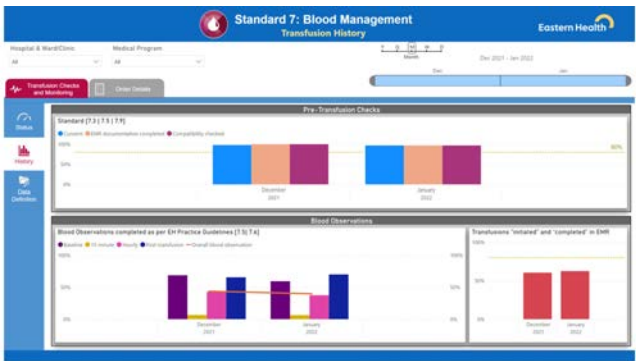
Standard 7: Blood Management
Transfusion History

Eastern Health

Hospital & Ward/Clinic
All

Medical Program
All

Month

Dec 2021 - Jan 2022

Dec
Jan

Transfusion Checks and Monitoring

Order Details

Status

History

Data Definition

Pre-Transfusion Checks

Standard [7.3 | 7.5 | 7.9]

Consent
EMR documentation completed
Compatibility checked

100%
50%
0%

80%

December
2021

January
2022

Blood Observations

Blood Observations completed as per EH Practice Guidelines [7.5| 7.6]

Baseline
15 minute
Hourly
Post transfusion
Overall blood observation

100%
50%
0%

December
2021

January
2022

Transfusions "initiated" and "completed" in EMR

100%
50%
0%

December
2021

January
2022